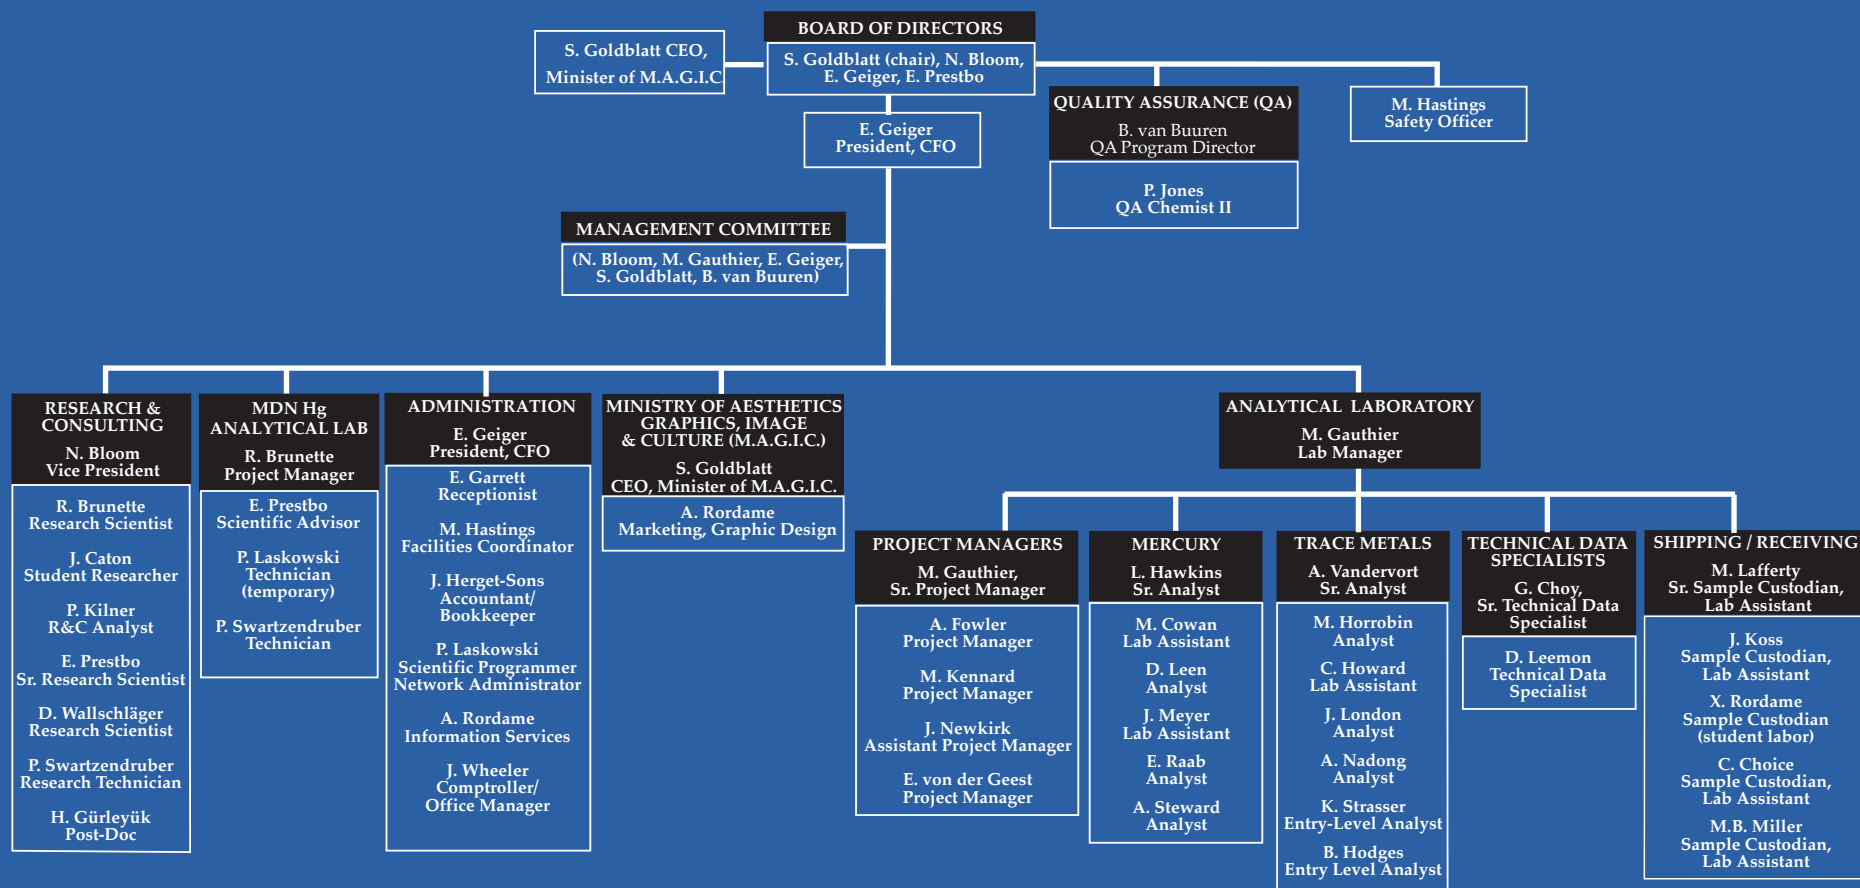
BOARD OF DIRECTORS
S. Goldblatt (chair), N. Bloom, E. Geiger, E. Prestbo

S. Goldblatt CEO, Minister of M.A.G.I.C

E. Geiger
President, CFO

QUALITY ASSURANCE (QA)
B. van Buuren
QA Program Director

P. Jones
QA Chemist II

M. Hastings
Safety Officer

MANAGEMENT COMMITTEE
(N. Bloom, M. Gauthier, E. Geiger, S. Goldblatt, B. van Buuren)

RESEARCH & CONSULTING
N. Bloom
Vice President

R. Brunette
Research Scientist

J. Caton
Student Researcher

P. Kilner
R&C Analyst

E. Prestbo
Sr. Research Scientist

D. Wallschläger
Research Scientist

P. Swartzendruber
Research Technician

H. Gürleyük
Post-Doc

MDN Hg ANALYTICAL LAB
R. Brunette
Project Manager

E. Prestbo
Scientific Advisor

P. Laskowski
Technician
(temporary)

P. Swartzendruber
Technician

ADMINISTRATION
E. Geiger
President, CFO

E. Garrett
Receptionist

M. Hastings
Facilities Coordinator

J. Herget-Sons
Accountant/
Bookkeeper

P. Laskowski
Scientific Programmer
Network Administrator

A. Rordame
Information Services

J. Wheeler
Comptroller/
Office Manager

MINISTRY OF AESTHETICS GRAPHICS, IMAGE & CULTURE (M.A.G.I.C.)
S. Goldblatt
CEO, Minister of M.A.G.I.C.

A. Rordame
Marketing, Graphic Design

ANALYTICAL LABORATORY
M. Gauthier
Lab Manager

PROJECT MANAGERS
M. Gauthier,
Sr. Project Manager

A. Fowler
Project Manager

M. Kennard
Project Manager

J. Newkirk
Assistant Project Manager

E. von der Geest
Project Manager

MERCURY
L. Hawkins
Sr. Analyst

M. Cowan
Lab Assistant

D. Leen
Analyst

J. Meyer
Lab Assistant

E. Raab
Analyst

A. Steward
Analyst

TRACE METALS
A. Vandervort
Sr. Analyst

M. Horrobin
Analyst

C. Howard
Lab Assistant

J. London
Analyst

A. Nadong
Analyst

K. Strasser
Entry-Level Analyst

B. Hodges
Entry Level Analyst

TECHNICAL DATA SPECIALISTS
G. Choy,
Sr. Technical Data Specialist

D. Leemon
Technical Data Specialist

SHIPPING / RECEIVING
M. Lafferty
Sr. Sample Custodian,
Lab Assistant

J. Koss
Sample Custodian,
Lab Assistant

X. Rordame
Sample Custodian
(student labor)

C. Choice
Sample Custodian,
Lab Assistant

M.B. Miller
Sample Custodian,
Lab Assistant